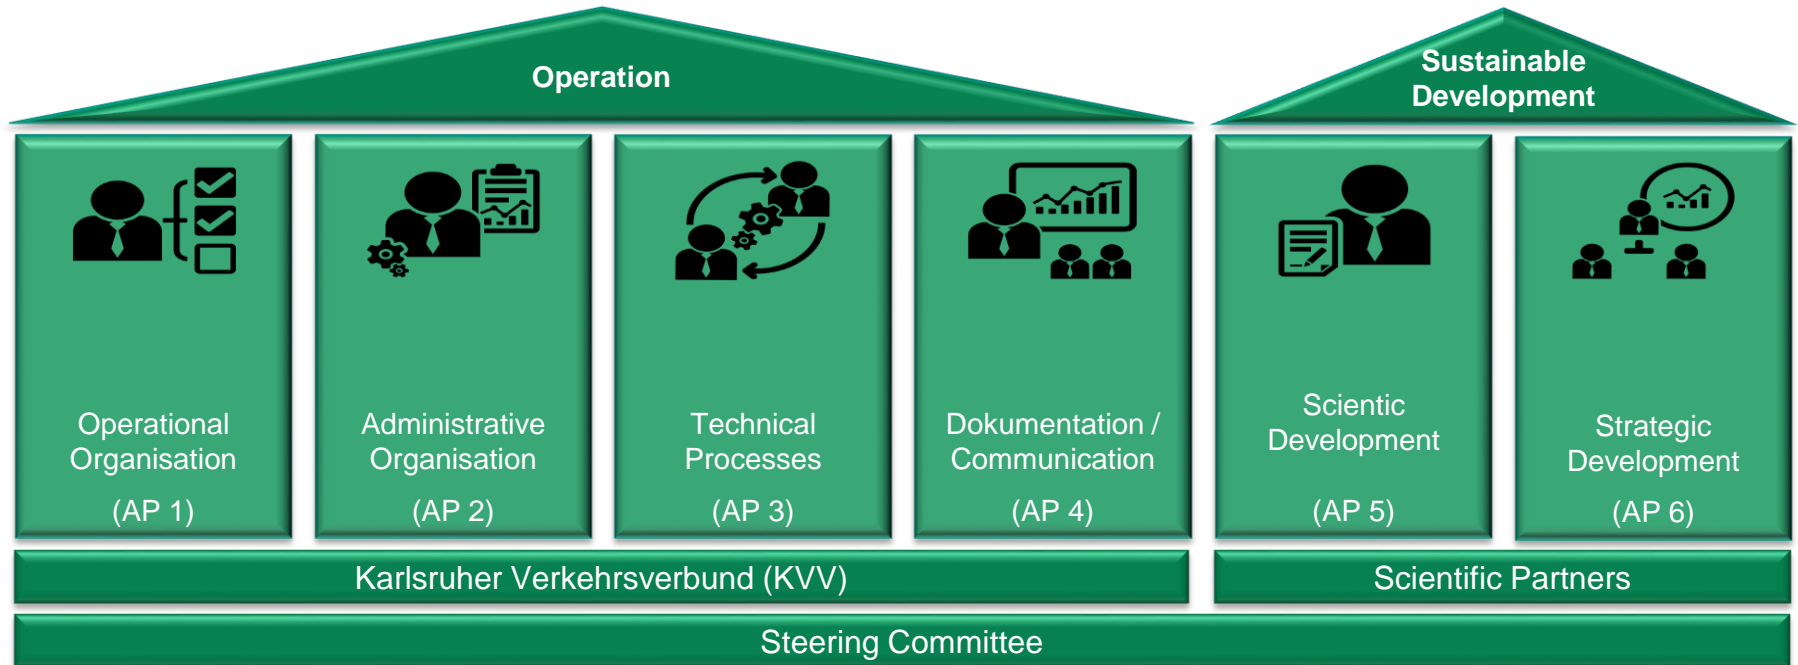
Operation

Sustainable Development

Operational Organisation

(AP 1)

Administrative Organisation

(AP 2)

Technical Processes

(AP 3)

Dokumentation / Communication

(AP 4)

Scientic Development

(AP 5)

Strategic Development

(AP 6)

Karlsruher Verkehrsverbund (KVV)

Scientific Partners

Steering Committee